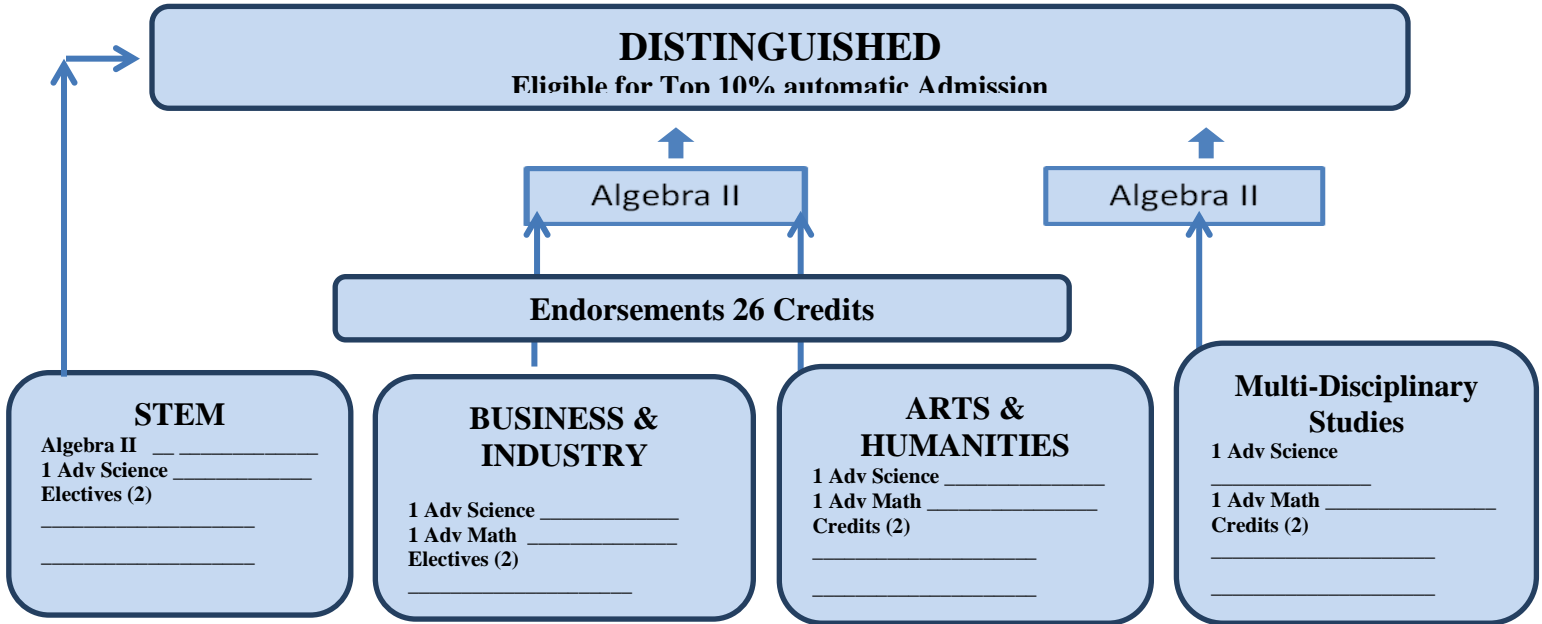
DISTINGUISHED
Eligible for Top 10% automatic Admission

Algebra II

Algebra II

Endorsements 26 Credits

STEM
Algebra II __ ____________
1 Adv Science ____________
Electives (2)
____________________
____________________

BUSINESS & INDUSTRY
1 Adv Science ____________
1 Adv Math ____________
Electives (2)
____________________

ARTS & HUMANITIES
1 Adv Science ______________
1 Adv Math ______________
Credits (2)
____________________
____________________

Multi-Disciplinary Studies
1 Adv Science
____________
1 Adv Math ______________
Credits (2)
____________________
____________________